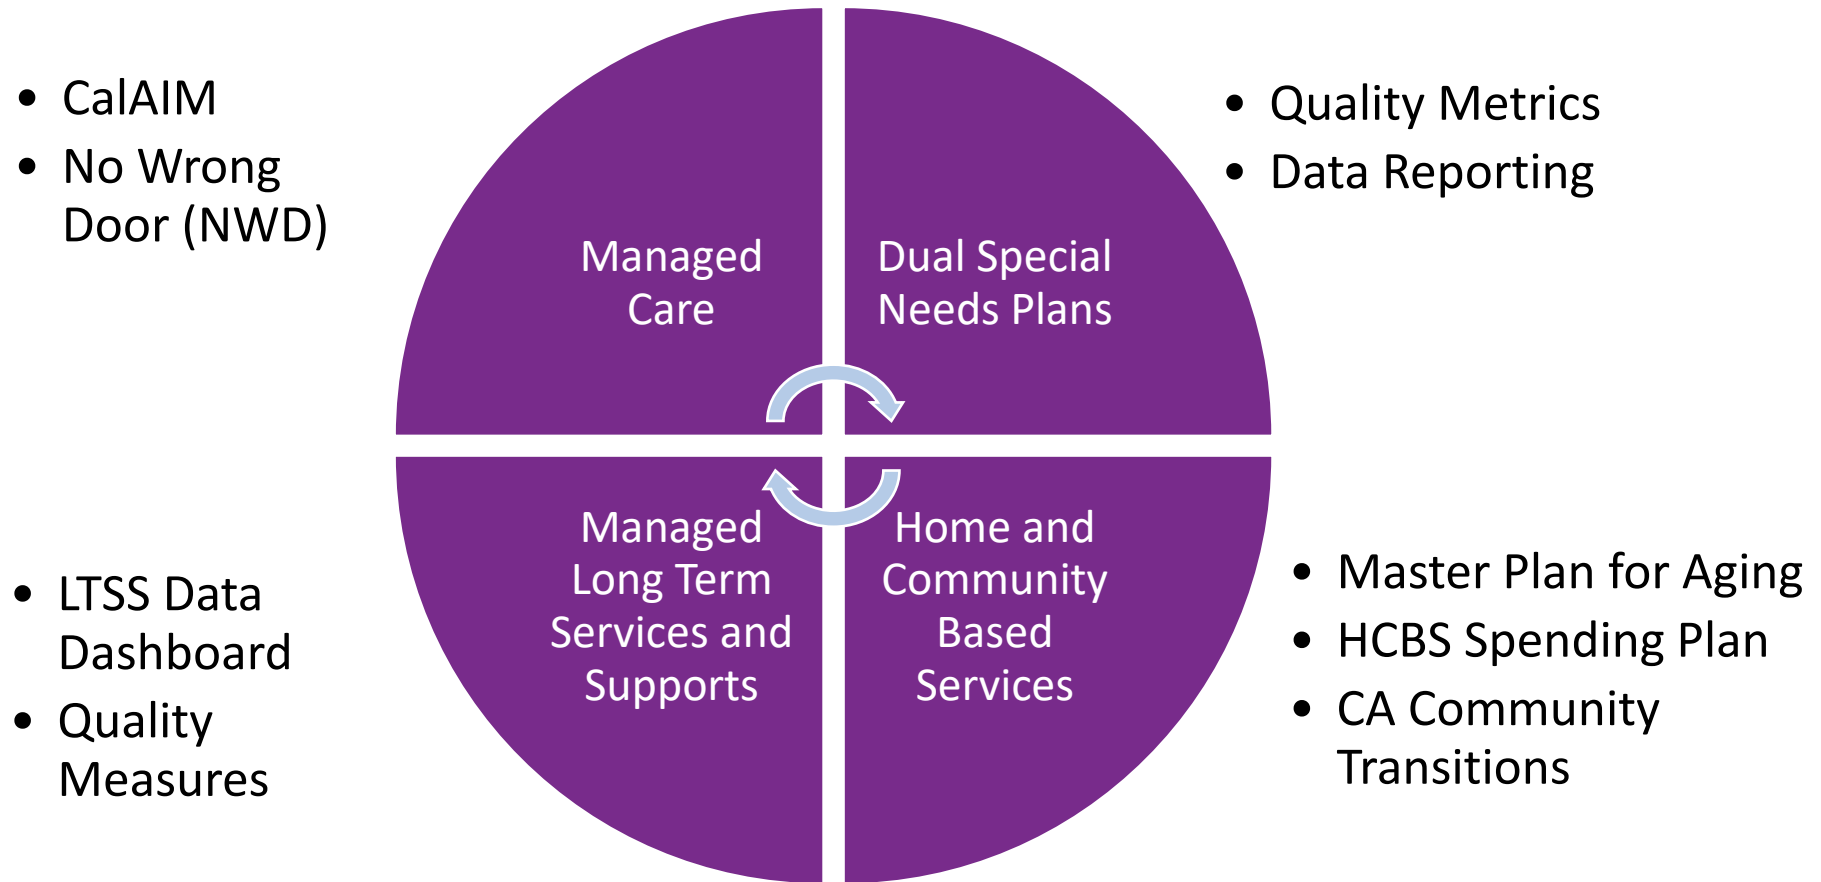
- CalAIM
- No Wrong Door (NWD)

Managed Care

Dual Special Needs Plans

- Quality Metrics
- Data Reporting

- LTSS Data Dashboard
- Quality Measures

Managed Long Term Services and Supports

Home and Community Based Services

- Master Plan for Aging
- HCBS Spending Plan
- CA Community Transitions